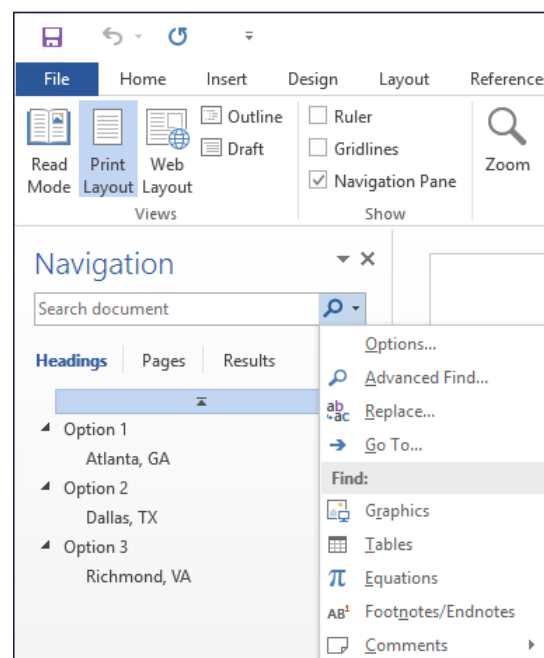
File Home Insert Design Layout Reference

Read Mode Print Layout Web Layout Outline Draft

Views

Ruler Gridlines Navigation Pane

Show

Zoom

Navigation

Search document

Headings Pages Results

Option 1
Atlanta, GA
Option 2
Dallas, TX
Option 3
Richmond, VA

Options...
Advanced Find...
Replace...
Go To...
Find:
Graphics
Tables
Equations
Footnotes/Endnotes
Comments